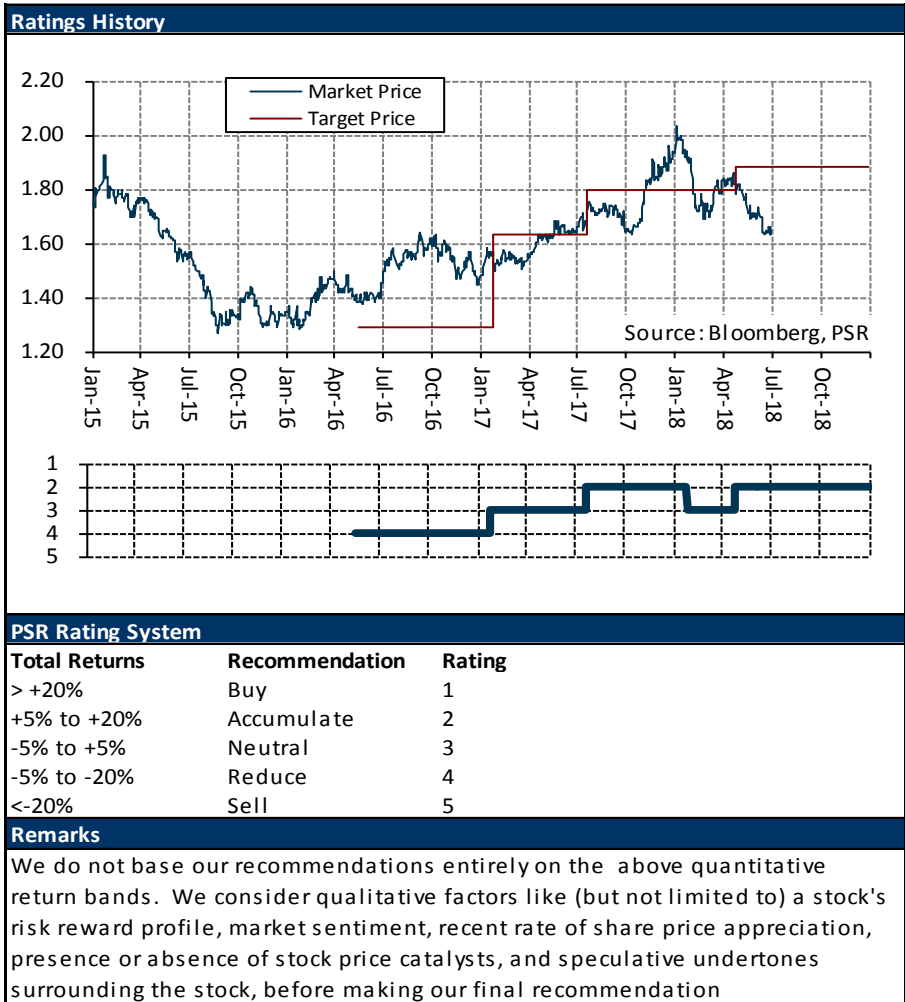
Ratings History

2.20
2.00
1.80
1.60
1.40
1.20

Market Price
Target Price

Source: Bloomberg, PSR

Jan-15
Apr-15
Jul-15
Oct-15
Jan-16
Apr-16
Jul-16
Oct-16
Jan-17
Apr-17
Jul-17
Oct-17
Jan-18
Apr-18
Jul-18
Oct-18

1
2
3
4
5

PSR Rating System

| Total Returns | Recommendation | Rating |
|---|---|---|
| > +20% | Buy | 1 |
| +5% to +20% | Accumulate | 2 |
| -5% to +5% | Neutral | 3 |
| -5% to -20% | Reduce | 4 |
| <-20% | Sell | 5 |

Remarks

We do not base our recommendations entirely on the above quantitative return bands. We consider qualitative factors like (but not limited to) a stock's risk reward profile, market sentiment, recent rate of share price appreciation, presence or absence of stock price catalysts, and speculative undertones surrounding the stock, before making our final recommendation